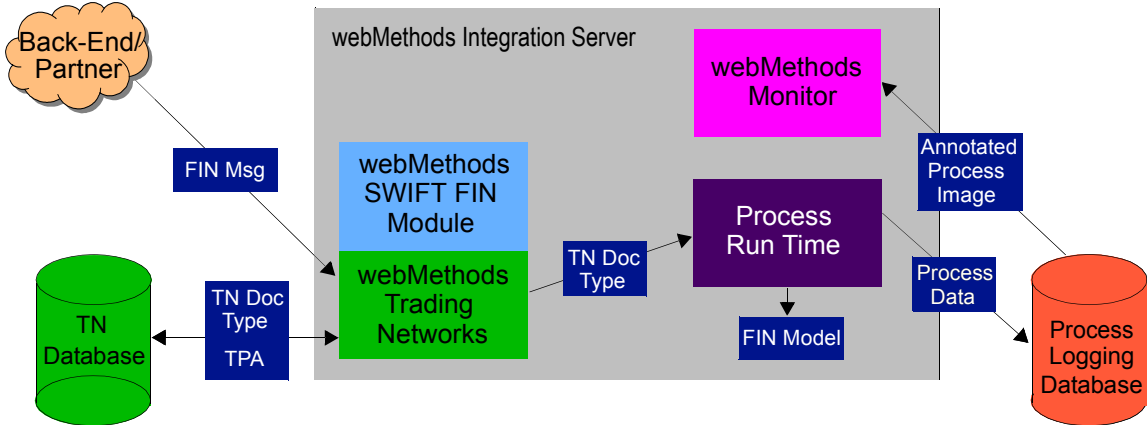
Back-End/ Partner

webMethods Integration Server

webMethods Monitor

FIN Msg

webMethods SWIFT FIN Module

Annotated Process Image

Process Run Time

TN Doc Type

webMethods Trading Networks

TN Doc Type

TPA

TN Database

Process Data

FIN Model

Process Logging Database